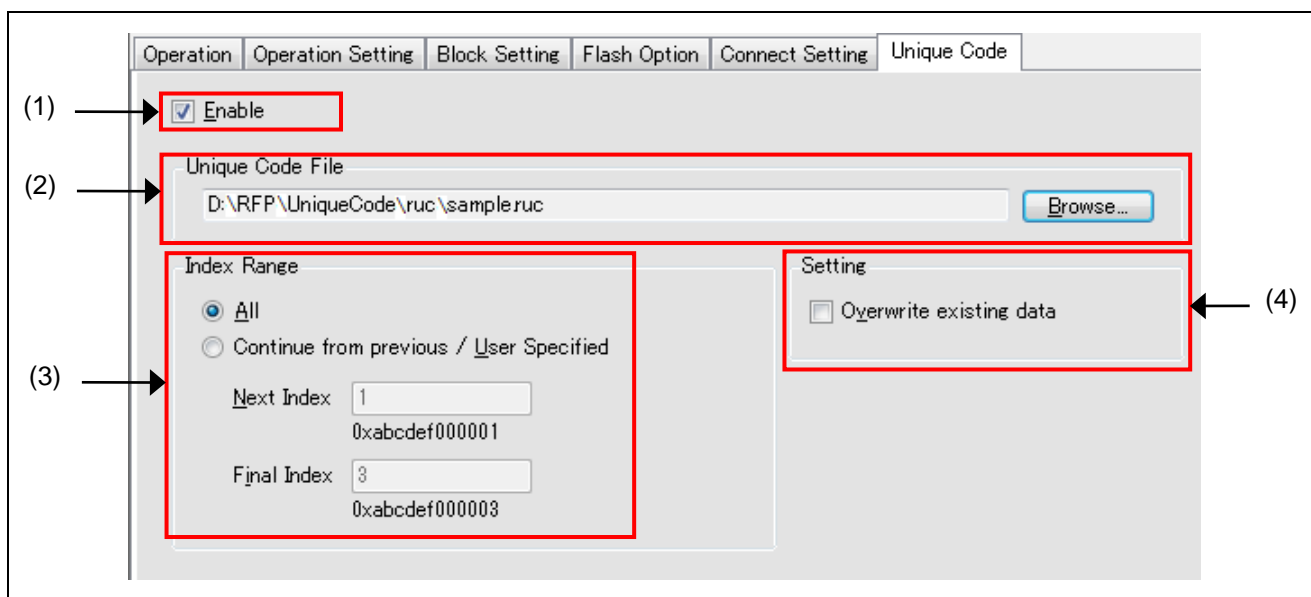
Operation | Operation Setting | Block Setting | Flash Option | Connect Setting | Unique Code

(1) Enable

(2) Unique Code File

D:\RFP\UniqueCode\ruc\sample.ruc

Browse...

(3) Index Range

All

Continue from previous / User Specified

Next Index 1

0xabcdef000001

Final Index 3

0xabcdef000003

Setting

Overwrite existing data (4)